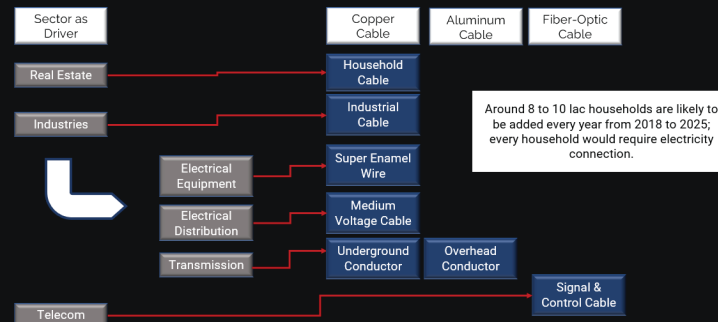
Sector as Driver

Copper Cable

Aluminum Cable

Fiber-Optic Cable

Real Estate

Household Cable

Industries

Industrial Cable

Around 8 to 10 lac households are likely to be added every year from 2018 to 2025; every household would require electricity connection.

Electrical Equipment

Super Enamel Wire

Electrical Distribution

Medium Voltage Cable

Transmission

Underground Conductor

Overhead Conductor

Telecom

Signal & Control Cable